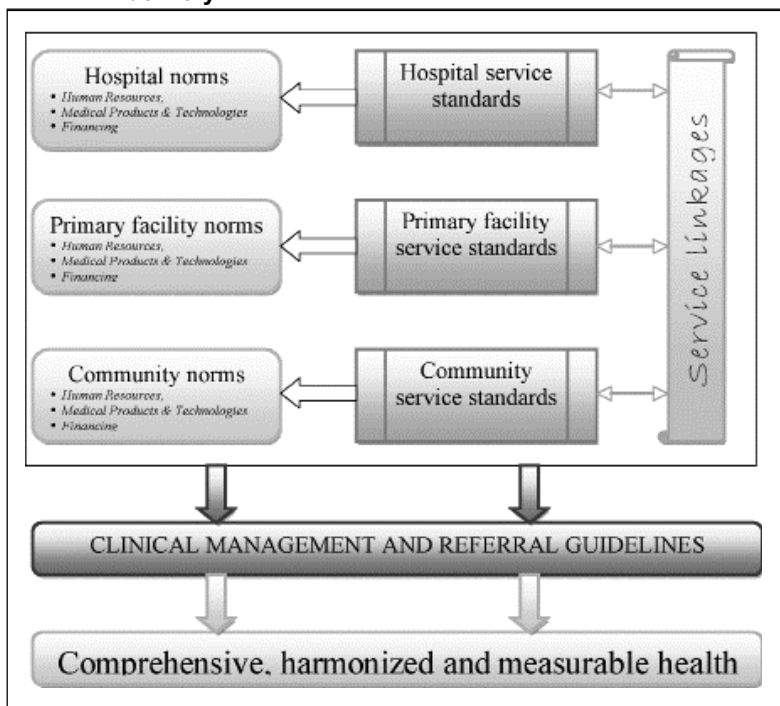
Hospital norms
• Human Resources,
• Medical Products & Technologies
• Financing

Hospital service standards

Primary facility norms
• Human Resources,
• Medical Products & Technologies
• Financing

Primary facility service standards

Community norms
• Human Resources,
• Medical Products & Technologies
• Financing

Community service standards

Service linkages

CLINICAL MANAGEMENT AND REFERRAL GUIDELINES

Comprehensive, harmonized and measurable health